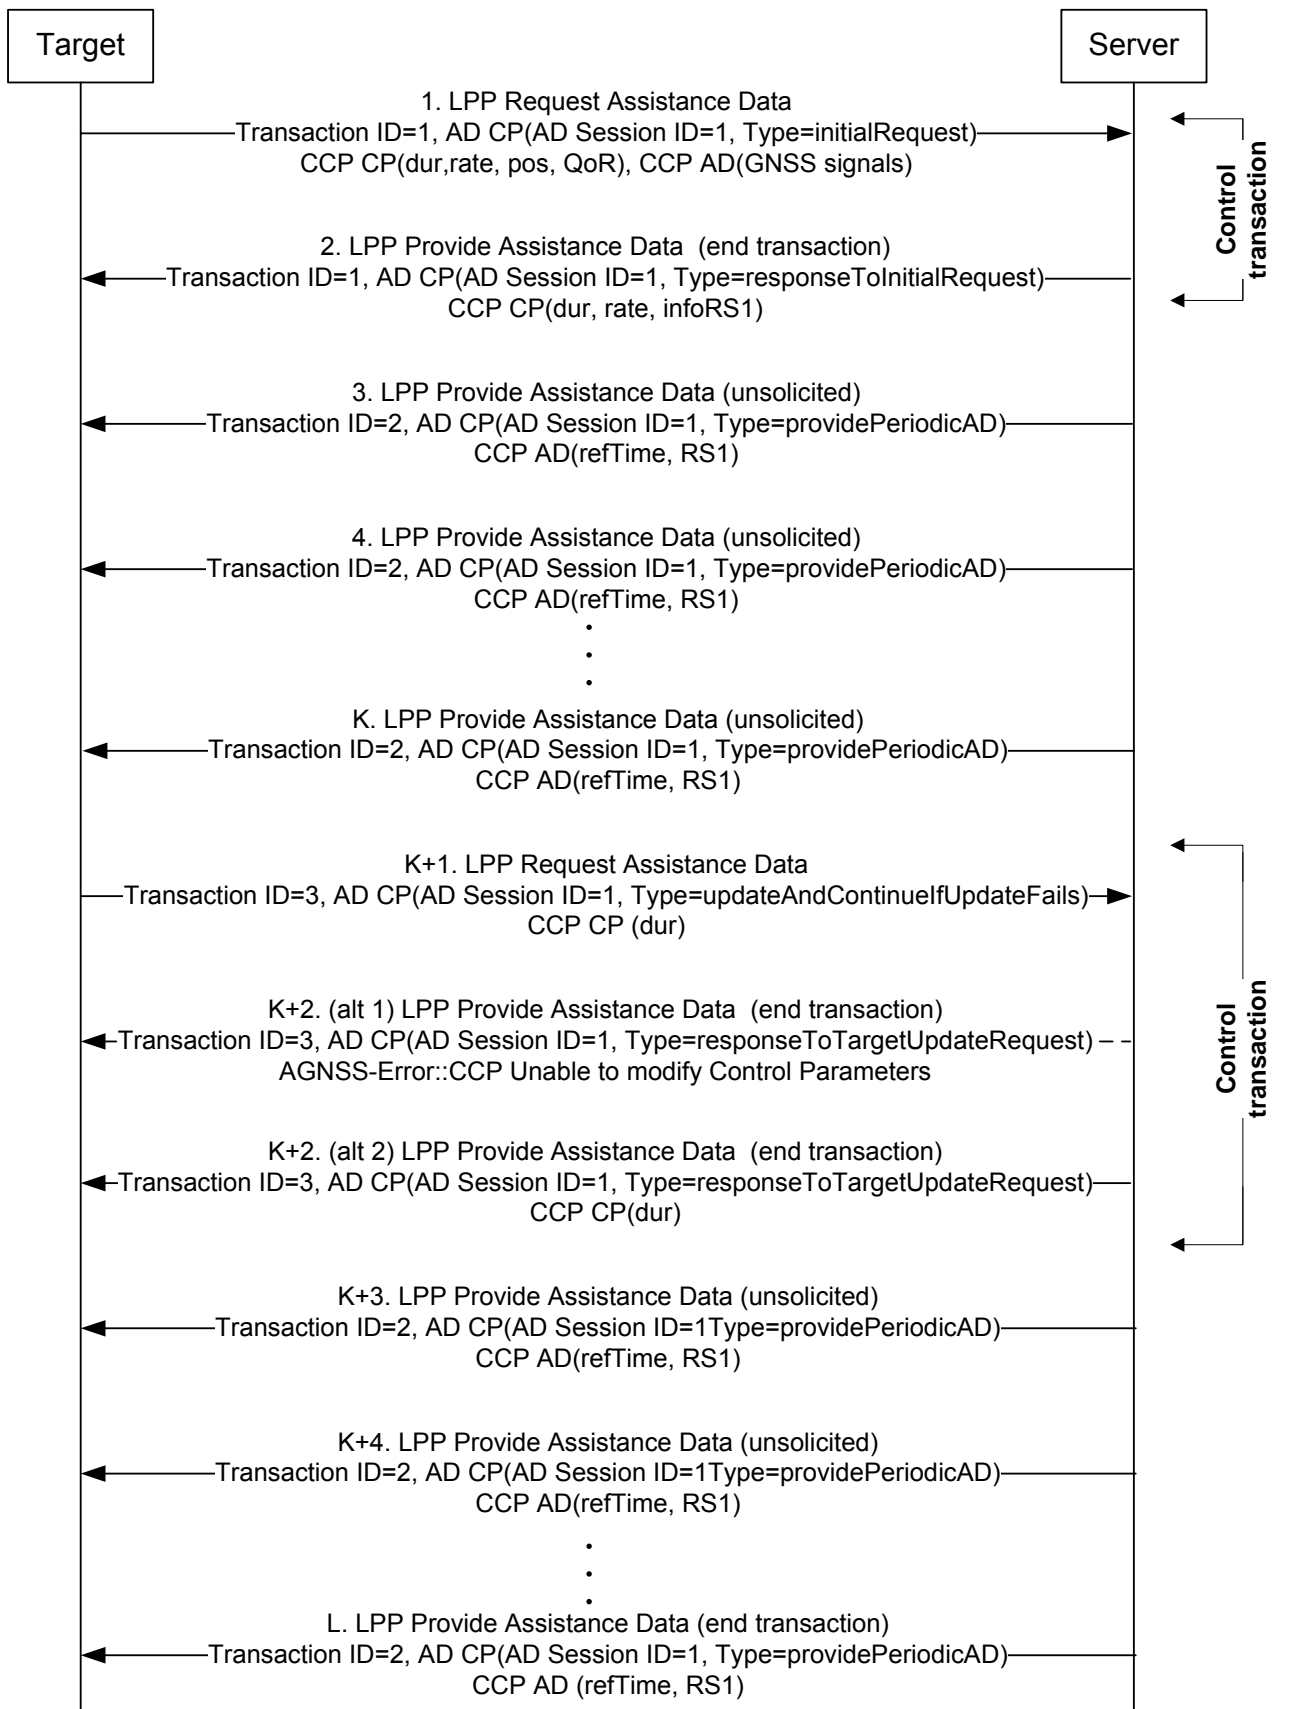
Target

Server

1. LPP Request Assistance Data
Transaction ID=1, AD CP(AD Session ID=1, Type=initialRequest)
CCP CP(dur,rate, pos, QoR), CCP AD(GNSS signals)

Control transaction

2. LPP Provide Assistance Data (end transaction)
Transaction ID=1, AD CP(AD Session ID=1, Type=responseToInitialRequest)
CCP CP(dur, rate, infoRS1)

3. LPP Provide Assistance Data (unsolicited)
Transaction ID=2, AD CP(AD Session ID=1, Type=providePeriodicAD)
CCP AD(refTime, RS1)

4. LPP Provide Assistance Data (unsolicited)
Transaction ID=2, AD CP(AD Session ID=1, Type=providePeriodicAD)
CCP AD(refTime, RS1)

K. LPP Provide Assistance Data (unsolicited)
Transaction ID=2, AD CP(AD Session ID=1, Type=providePeriodicAD)
CCP AD(refTime, RS1)

K+1. LPP Request Assistance Data
Transaction ID=3, AD CP(AD Session ID=1, Type=updateAndContinueIfUpdateFails)
CCP CP (dur)

Control transaction

K+2. (alt 1) LPP Provide Assistance Data (end transaction)
Transaction ID=3, AD CP(AD Session ID=1, Type=responseToTargetUpdateRequest)
AGNSS-Error::CCP Unable to modify Control Parameters

K+2. (alt 2) LPP Provide Assistance Data (end transaction)
Transaction ID=3, AD CP(AD Session ID=1, Type=responseToTargetUpdateRequest)
CCP CP(dur)

K+3. LPP Provide Assistance Data (unsolicited)
Transaction ID=2, AD CP(AD Session ID=1Type=providePeriodicAD)
CCP AD(refTime, RS1)

K+4. LPP Provide Assistance Data (unsolicited)
Transaction ID=2, AD CP(AD Session ID=1Type=providePeriodicAD)
CCP AD(refTime, RS1)

L. LPP Provide Assistance Data (end transaction)
Transaction ID=2, AD CP(AD Session ID=1, Type=providePeriodicAD)
CCP AD (refTime, RS1)